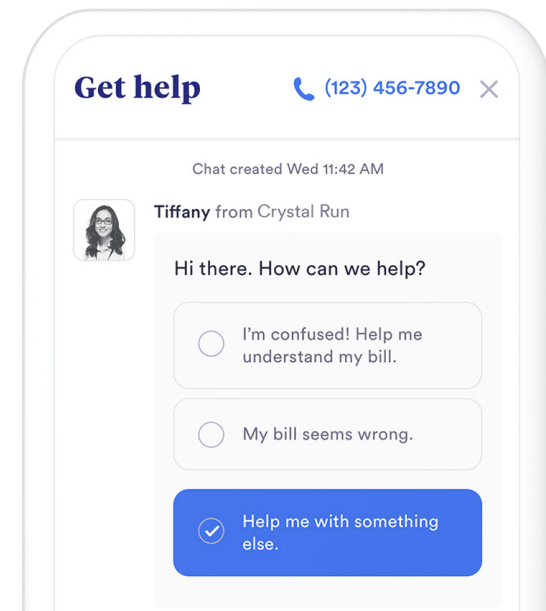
Get help
(123) 456-7890
×

Chat created Wed 11:42 AM

Tiffany from Crystal Run

Hi there. How can we help?

I'm confused! Help me understand my bill.

My bill seems wrong.

Help me with something else.